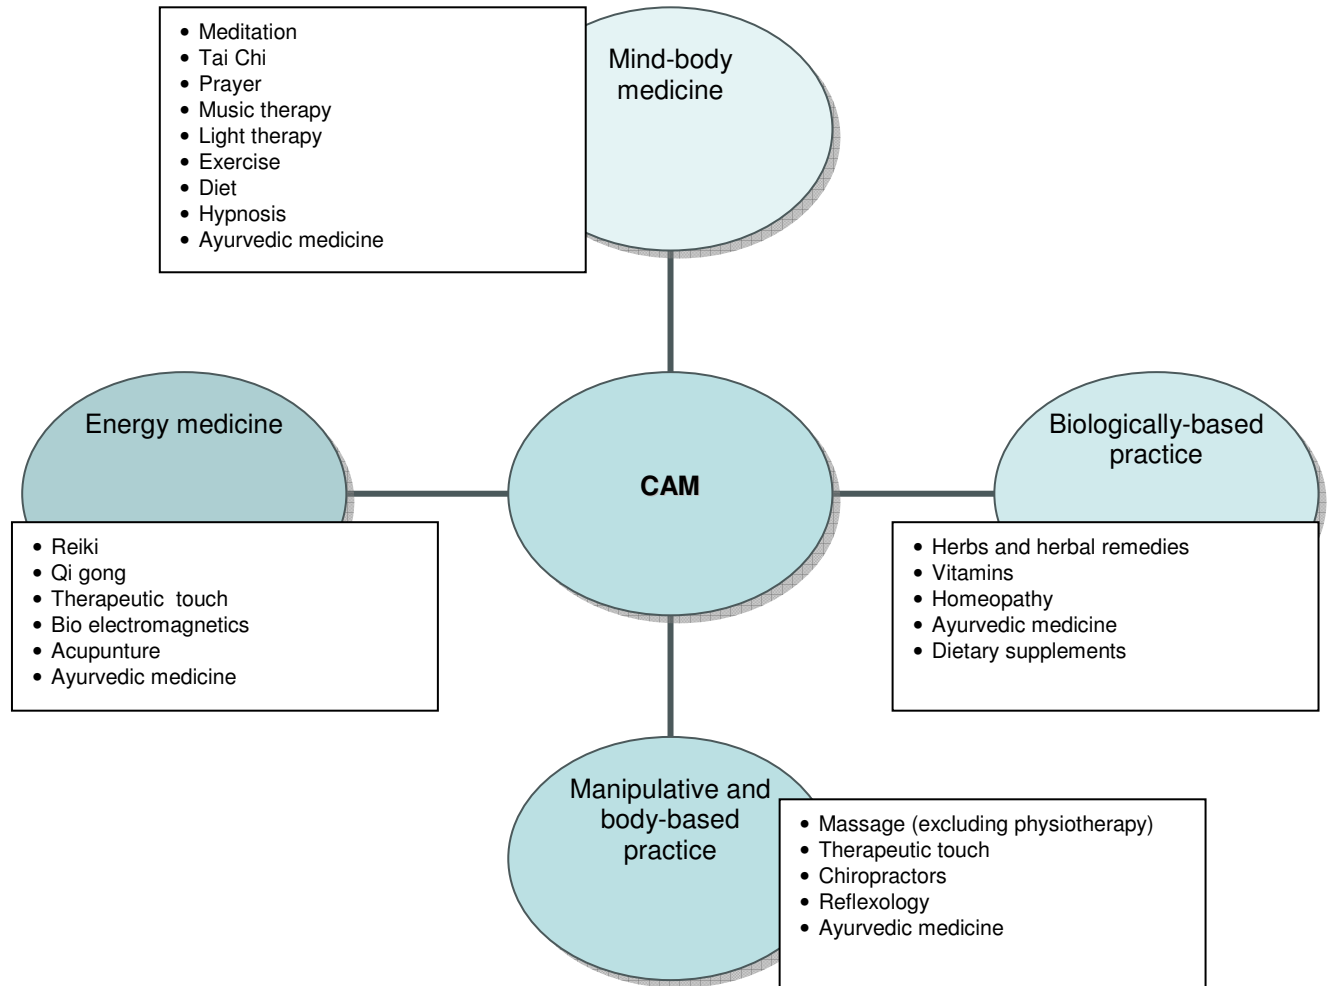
- Meditation
- Tai Chi
- Prayer
- Music therapy
- Light therapy
- Exercise
- Diet
- Hypnosis
- Ayurvedic medicine

Mind-body medicine

Energy medicine

CAM

Biologically-based practice

- Reiki
- Qi gong
- Therapeutic touch
- Bio electromagnetics
- Acupunture
- Ayurvedic medicine

- Herbs and herbal remedies
- Vitamins
- Homeopathy
- Ayurvedic medicine
- Dietary supplements

Manipulative and body-based practice

- Massage (excluding physiotherapy)
- Therapeutic touch
- Chiropractors
- Reflexology
- Ayurvedic medicine